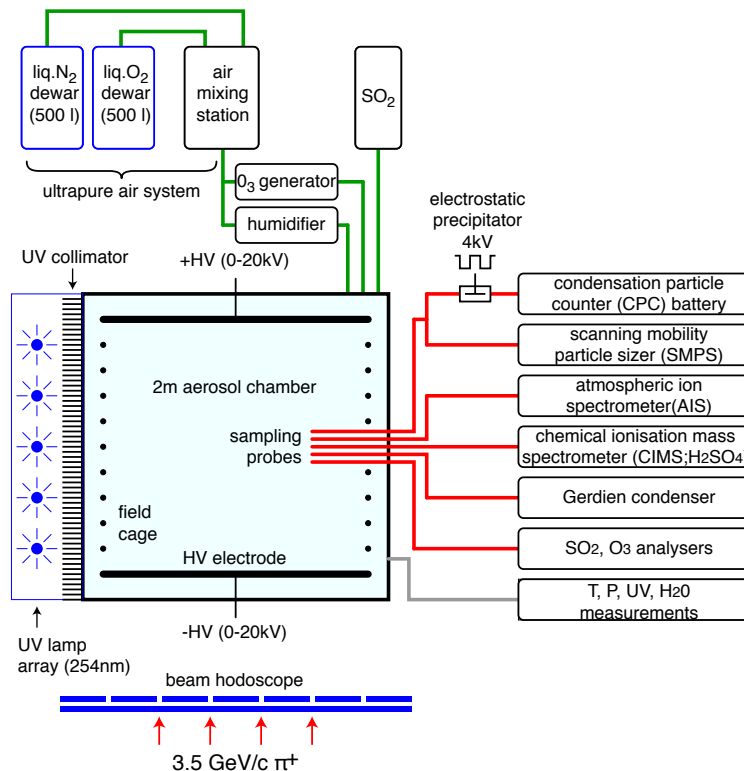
liq.N$_2$ dewar (500 l)

liq.O$_2$ dewar (500 l)

air mixing station

SO$_2$

ultrapure air system

0$_3$ generator

humidifier

electrostatic precipitator 4kV

UV collimator

+HV (0-20kV)

condensation particle counter (CPC) battery

scanning mobility particle sizer (SMPS)

2m aerosol chamber

atmospheric ion spectrometer(AIS)

sampling probes

chemical ionisation mass spectrometer (CIMS;H$_2$SO$_4$

Gerdien condenser

field cage

SO$_2$, O$_3$ analysers

HV electrode

T, P, UV, H$_2$0 measurements

-HV (0-20kV)

UV lamp array (254nm)

beam hodoscope

3.5 GeV/c $\pi^+$